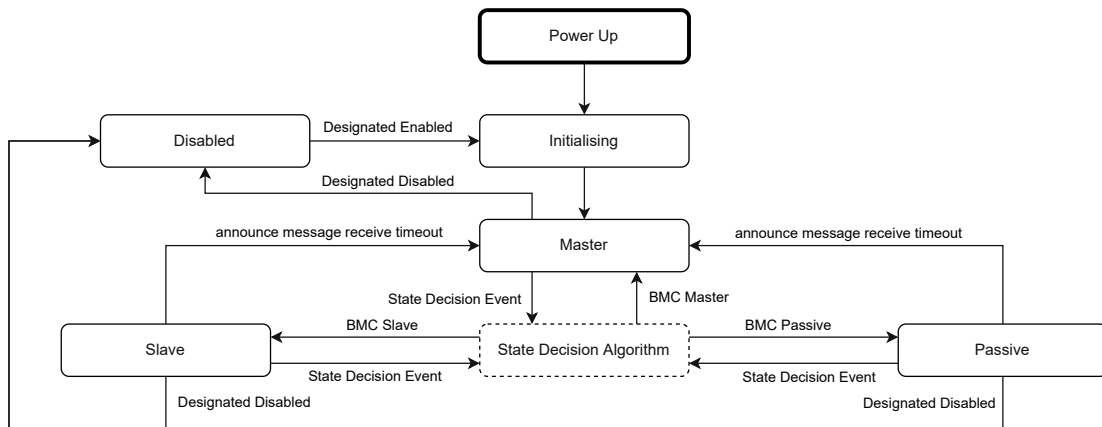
Power Up

Disabled

Designated Enabled

Initialising

Designated Disabled

announce message receive timeout

Master

announce message receive timeout

State Decision Event

BMC Master

BMC Slave

BMC Passive

Slave

State Decision Algorithm

Passive

State Decision Event

State Decision Event

Designated Disabled

Designated Disabled